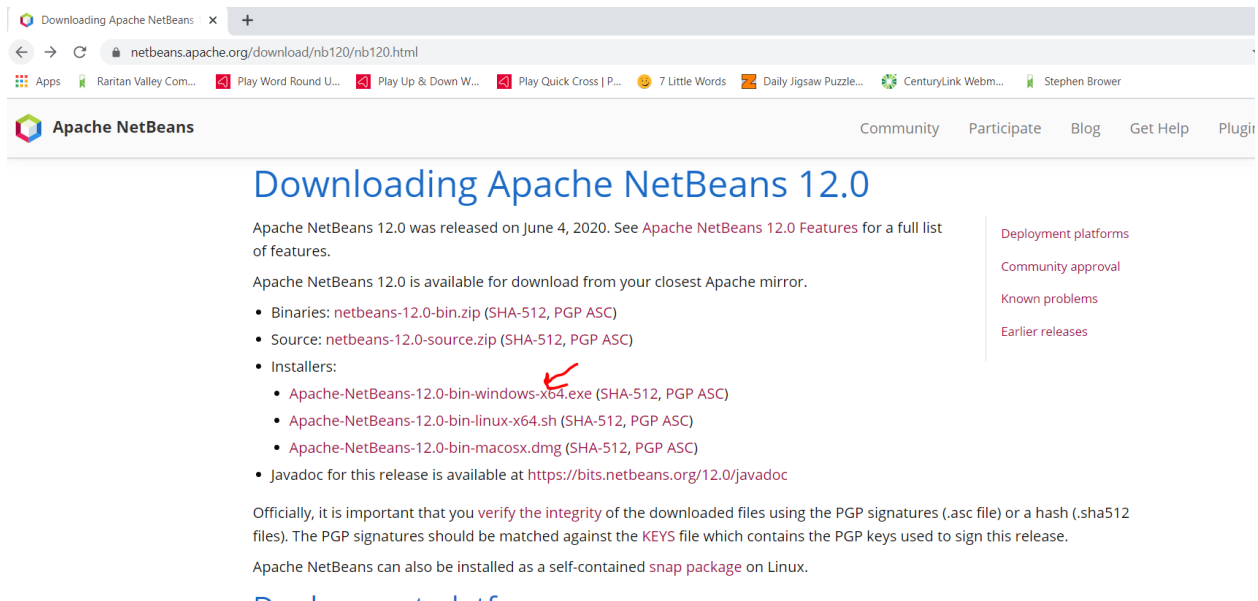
Downloading Apache NetBeans ×
+

netbeans.apache.org/download/nb120/nb120.html

Apps Raritan Valley Com... Play Word Round U... Play Up & Down W... Play Quick Cross | P... 7 Little Words Daily Jigsaw Puzzle... CenturyLink Webm... Stephen Brower

Apache NetBeans

Community Participate Blog Get Help Plugi

Downloading Apache NetBeans 12.0

Apache NetBeans 12.0 was released on June 4, 2020. See Apache NetBeans 12.0 Features for a full list of features.

Apache NetBeans 12.0 is available for download from your closest Apache mirror.

- Binaries: netbeans-12.0-bin.zip (SHA-512, PGP ASC)
- Source: netbeans-12.0-source.zip (SHA-512, PGP ASC)
- Installers:
  - Apache-NetBeans-12.0-bin-windows-x64.exe (SHA-512, PGP ASC)
  - Apache-NetBeans-12.0-bin-linux-x64.sh (SHA-512, PGP ASC)
  - Apache-NetBeans-12.0-bin-macosx.dmg (SHA-512, PGP ASC)
- Javadoc for this release is available at https://bits.netbeans.org/12.0/javadoc

Officially, it is important that you verify the integrity of the downloaded files using the PGP signatures (.asc file) or a hash (.sha512 files). The PGP signatures should be matched against the KEYS file which contains the PGP keys used to sign this release.

Apache NetBeans can also be installed as a self-contained snap package on Linux.

Deployment platforms
Community approval
Known problems
Earlier releases

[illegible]